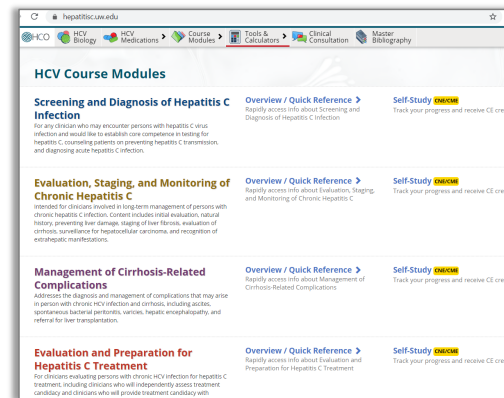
hepatitisc.uw.edu

HCO HCV Biology HCV Medications Course Modules Tools & Calculators Clinical Consultation Master Bibliography

HCV Course Modules

Screening and Diagnosis of Hepatitis C Infection
For any clinician who may encounter persons with hepatitis C virus infection and would like to establish core competence in testing for hepatitis C, counseling patients on preventing hepatitis C transmission, and diagnosing acute hepatitis C infection.

Overview / Quick Reference >
Rapidly access info about Screening and Diagnosis of Hepatitis C Infection

Self-Study CNE/CME
Track your progress and receive CE cre

Evaluation, Staging, and Monitoring of Chronic Hepatitis C
Intended for clinicians involved in long term management of persons with chronic hepatitis C infection. Content includes initial evaluation, natural history, preventing liver damage, staging of liver fibrosis, evaluation of cirrhosis, surveillance for hepatocellular carcinoma, and recognition of extrahepatic manifestations.

Overview / Quick Reference >
Rapidly access info about Evaluation, Staging, and Monitoring of Chronic Hepatitis C

Self-Study CNE/CME
Track your progress and receive CE cre

Management of Cirrhosis-Related Complications
Addresses the diagnosis and management of complications that may arise in person with chronic HCV infection and cirrhosis, including ascites, spontaneous bacterial peritonitis, varices, hepatic encephalopathy, and referral for liver transplantation.

Overview / Quick Reference >
Rapidly access info about Management of Cirrhosis-Related Complications

Self-Study CNE/CME
Track your progress and receive CE cre

Evaluation and Preparation for Hepatitis C Treatment
For clinicians evaluating persons with chronic HCV infection for hepatitis C treatment, including clinicians who will independently assess treatment candidacy and clinicians who will provide treatment candidacy with

Overview / Quick Reference >
Rapidly access info about Evaluation and Preparation for Hepatitis C Treatment

Self-Study CNE/CME
Track your progress and receive CE cre